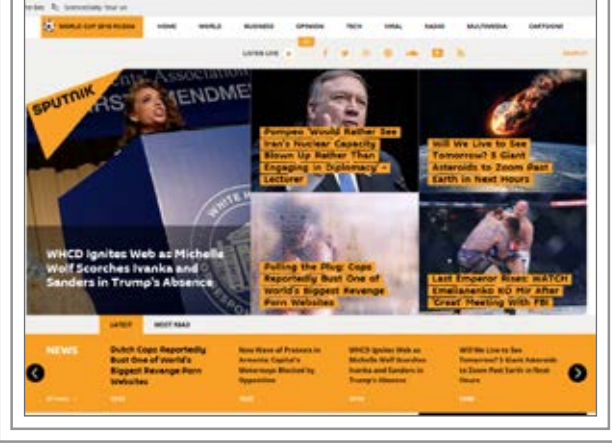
WORLD CUP 2018 RUSSIA | HOME | WORLD | BUSINESS | OPINION | TECH | VIRAL | RADIO | MULTIMEDIA | CARTOONS

LISTEN LIVE

SEARCH

SPUTNIK

Association
FIRST AMENDMENT

WHITE HOUSE

WHCD Ignites Web as Michelle Wolf Scorches Ivanka and Sanders in Trump's Absence

Pompeo 'Would Rather See Iran's Nuclear Capacity Blown Up Rather Than Engaging in Diplomacy' - Lecturer

Will We Live to See Tomorrow? 5 Giant Asteroids to Zoom Past Earth in Next Hours

Pulling the Plug: Cops Reportedly Bust One of World's Biggest Revenge Porn Websites

Last Emperor Rises: WATCH Emelianenko KO Mir After 'Great' Meeting With FBI

LATEST | MOST READ

NEWS

Dutch Cops Reportedly Bust One of World's Biggest Revenge Porn Websites

New Wave of Protests in Armenia Capital's Motorways Blocked by Opposition

WHCD Ignites Web as Michelle Wolf Scorches Ivanka and Sanders in Trump's Absence

Will We Live to See Tomorrow? 5 Giant Asteroids to Zoom Past Earth in Next Hours